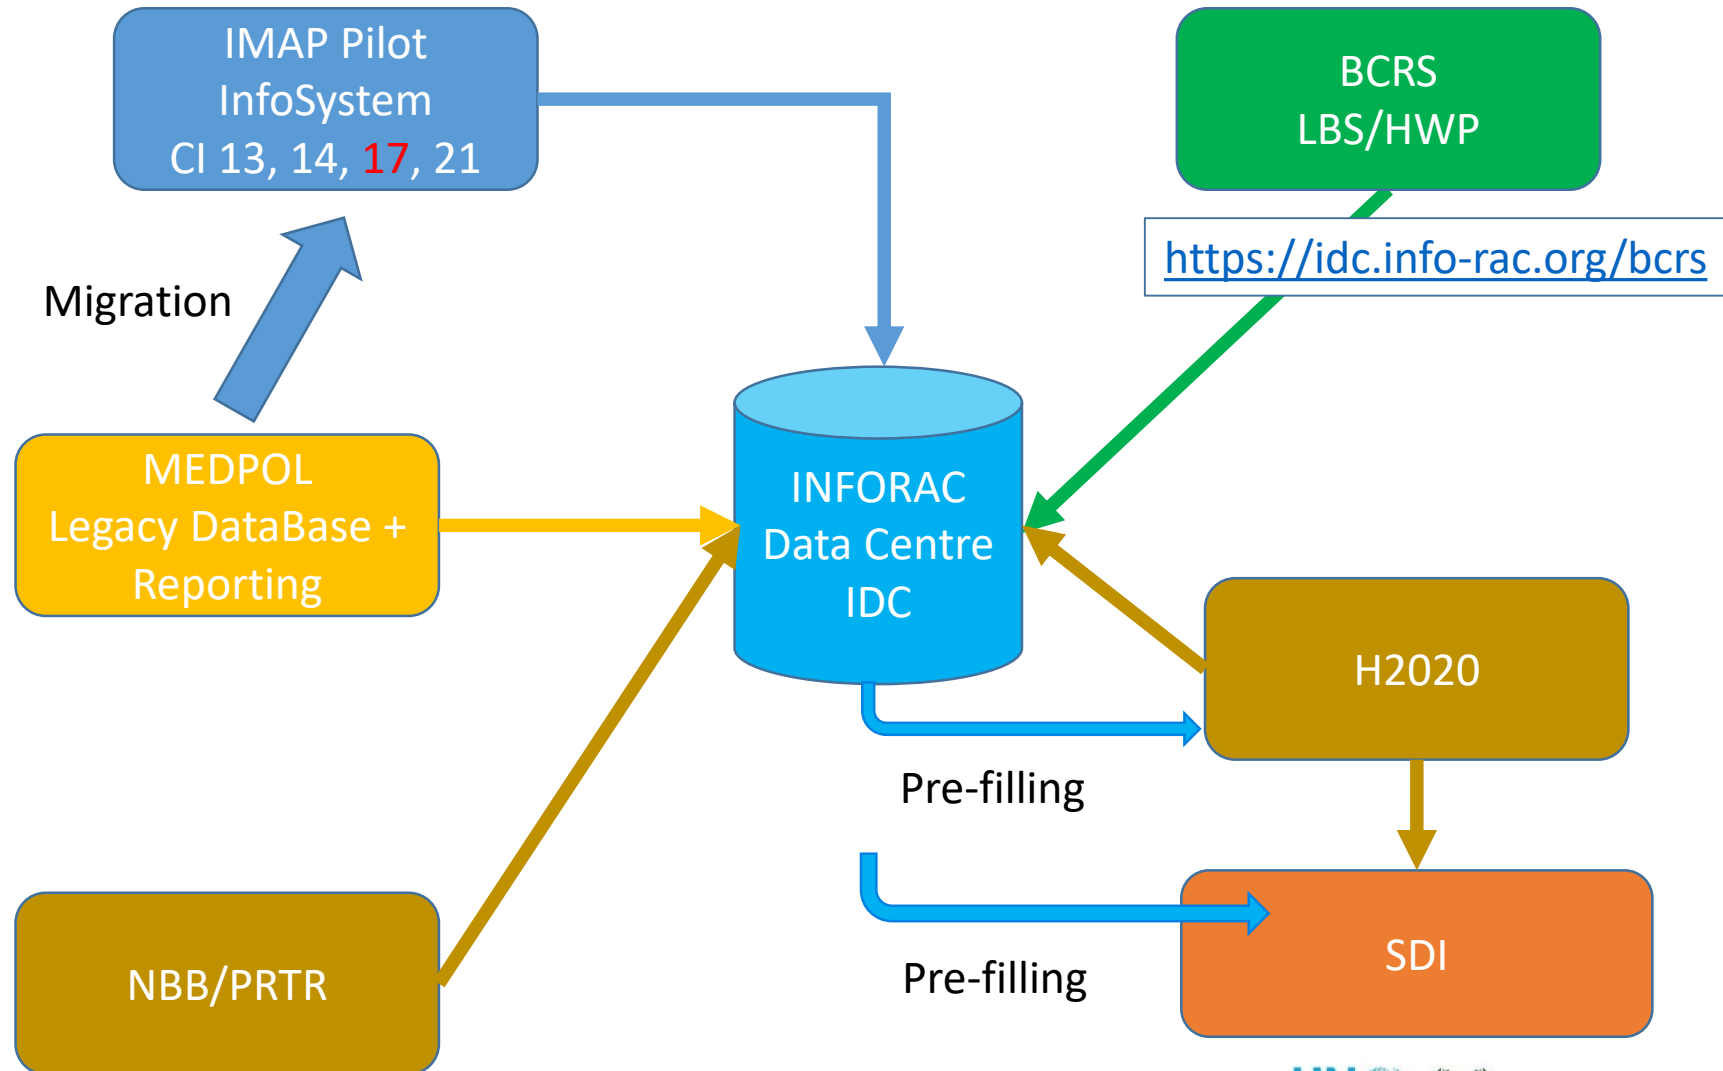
IMAP Pilot InfoSystem CI 13, 14, 17, 21

BCRS LBS/HWP

https://idc.info-rac.org/bcrs

Migration

MEDPOL Legacy DataBase + Reporting

INFORAC Data Centre IDC

H2020

Pre-filling

NBB/PRTR

SDI

Pre-filling